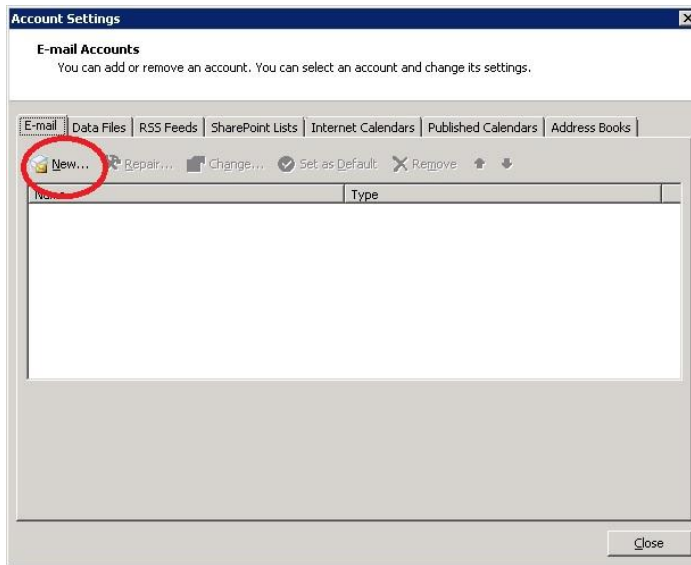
Account Settings

E-mail Accounts
You can add or remove an account. You can select an account and change its settings.

E-mail | Data Files | RSS Feeds | SharePoint Lists | Internet Calendars | Published Calendars | Address Books

New... Repair... Change... Set as Default Remove

| Name | Type |
|---|---|

Close